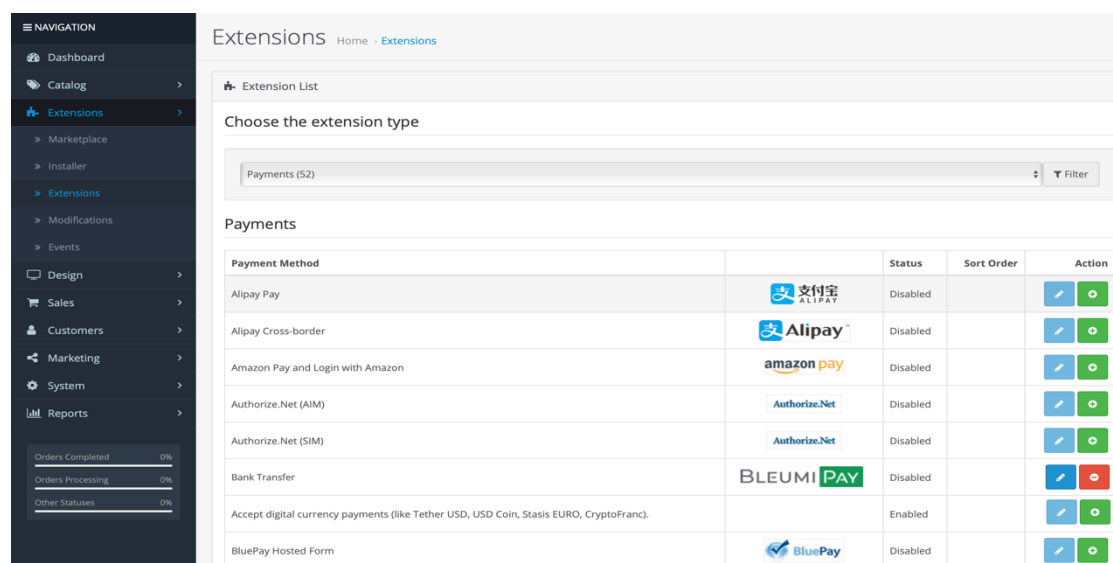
NAVIGATION
Dashboard
Catalog
Extensions
» Marketplace
» Installer
» Extensions
» Modifications
» Events
Design
Sales
Customers
Marketing
System
Reports

Orders Completed 0%
Orders Processing 0%
Other Statuses 0%

Extensions Home › Extensions

Extension List

Choose the extension type

Payments (52)
Filter

Payments

| Payment Method | | Status | Sort Order | Action |
|---|---|---|---|---|
| Alipay Pay | 支付宝 ALIPAY | Disabled | | |
| Alipay Cross-border | Alipay | Disabled | | |
| Amazon Pay and Login with Amazon | amazon pay | Disabled | | |
| Authorize.Net (AIM) | Authorize.Net | Disabled | | |
| Authorize.Net (SIM) | Authorize.Net | Disabled | | |
| Bank Transfer | BLEUMI PAY | Disabled | | |
| Accept digital currency payments (like Tether USD, USD Coin, Stasis EURO, CryptoFranc). | | Enabled | | |
| BluePay Hosted Form | BluePay | Disabled | | |